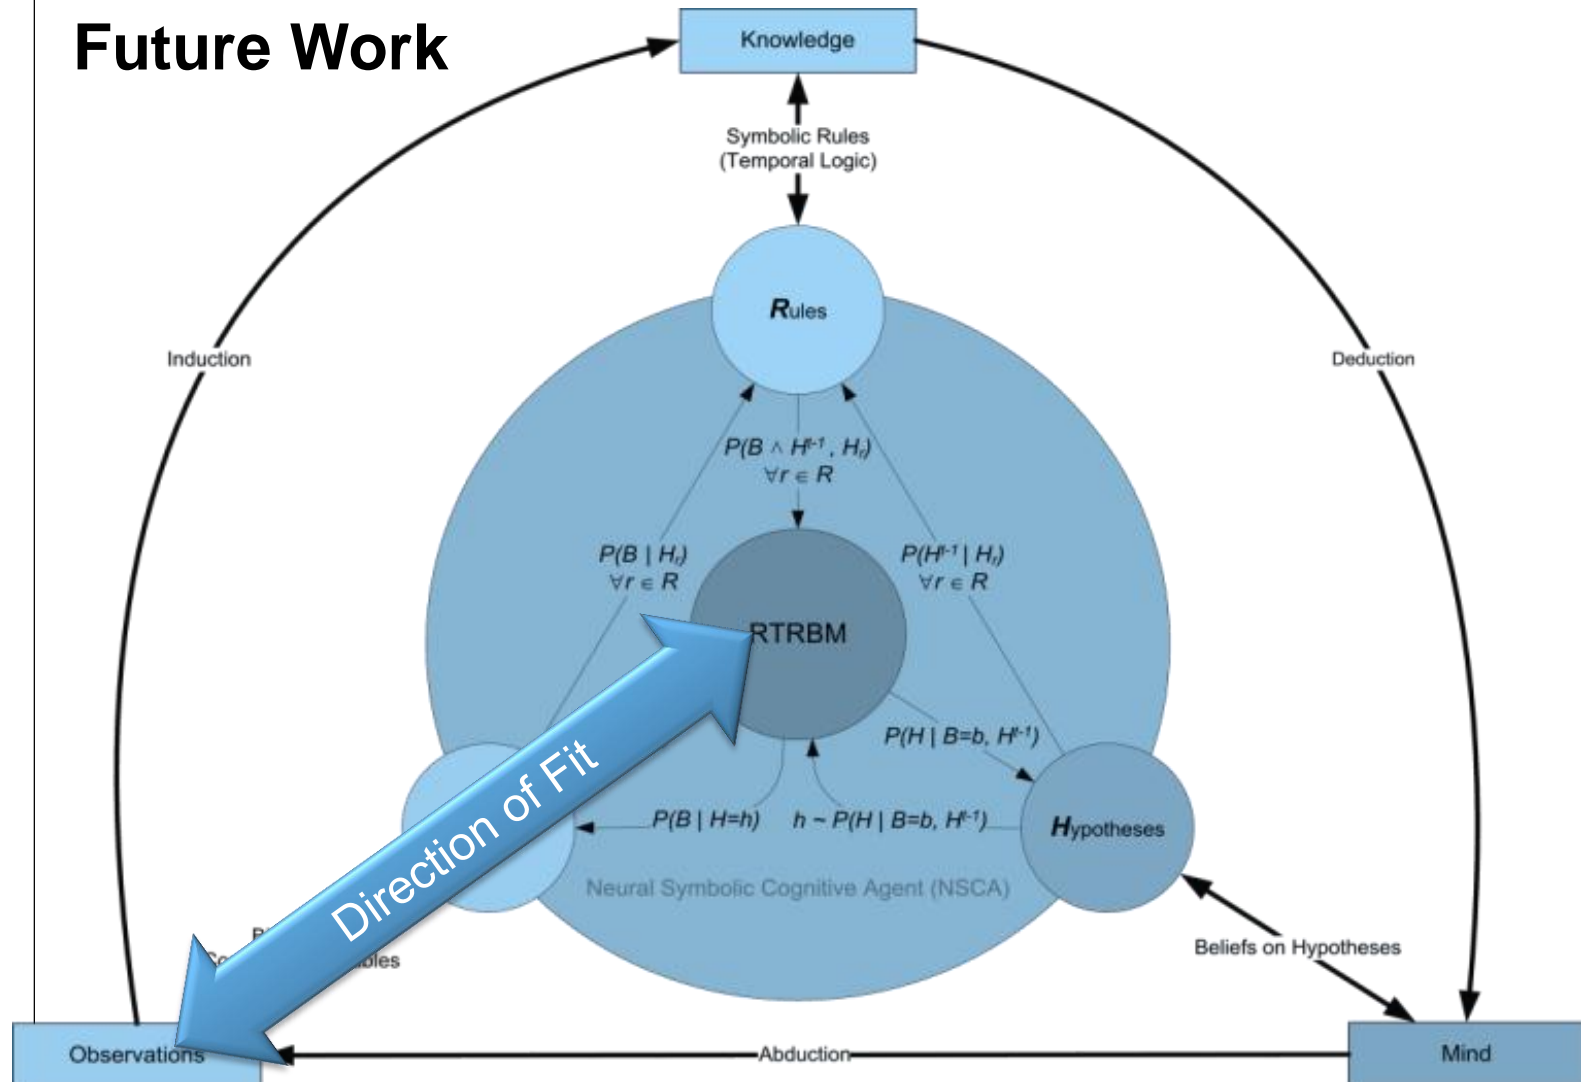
Future Work

Knowledge

Symbolic Rules (Temporal Logic)

Rules

Induction

Deduction

$P(B \wedge H^{t-1}, H_r)$ $\forall r \in R$

$P(B \mid H_r)$ $\forall r \in R$

$P(H^{t-1} \mid H_r)$ $\forall r \in R$

RTRBM

$P(H \mid B=b, H^{t-1})$

$P(B \mid H=h)$

$h \sim P(H \mid B=b, H^{t-1})$

Hypotheses

Neural Symbolic Cognitive Agent (NSCA)

Direction of Fit

B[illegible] Co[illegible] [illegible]bles

Beliefs on Hypotheses

Observations

Abduction

Mind